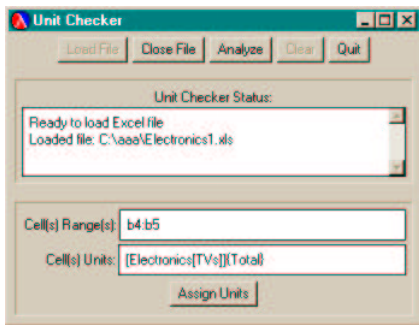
Unit Checker

Load File Close File Analyze Clear Quit

Unit Checker Status:

Ready to load Excel file
Loaded file: C:\aaa\Electronics1.xls

Cell(s) Range(s): b4:b5

Cell(s) Units: [Electronics[TVs]](Total)

Assign Units